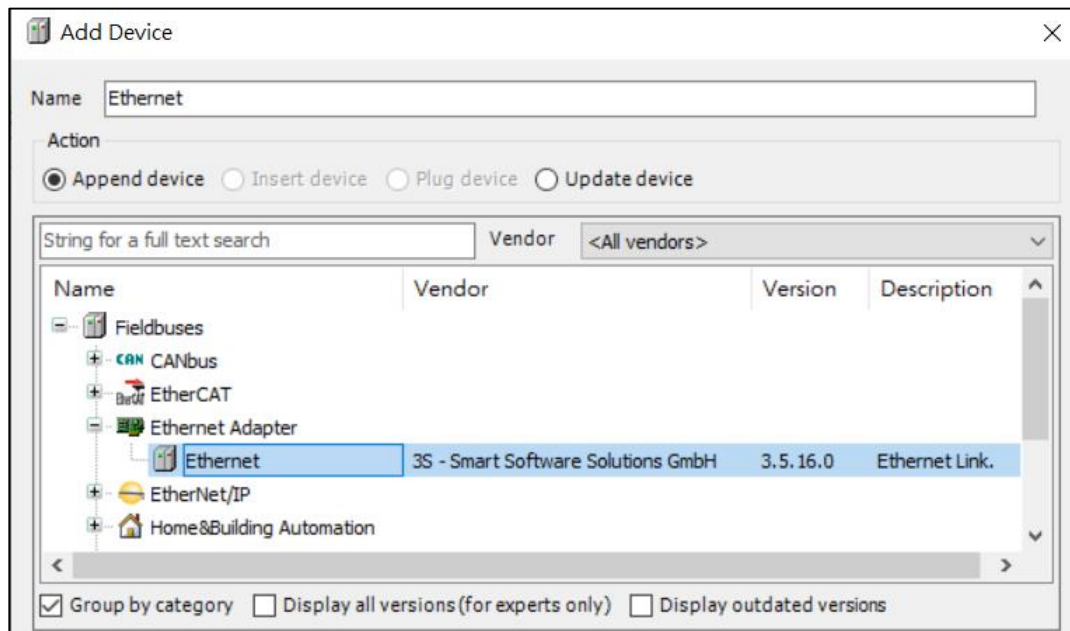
Add Device

Name Ethernet

Action

Append device Insert device Plug device Update device

String for a full text search Vendor <All vendors>

| Name | Vendor | Version | Description |
|---|---|---|---|
| Fieldbuses | | | |
| CAN CANbus | | | |
| EtherCAT | | | |
| Ethernet Adapter | | | |
| Ethernet | 3S - Smart Software Solutions GmbH | 3.5.16.0 | Ethernet Link. |
| EtherNet/IP | | | |
| Home&Building Automation | | | |

Group by category Display all versions (for experts only) Display outdated versions